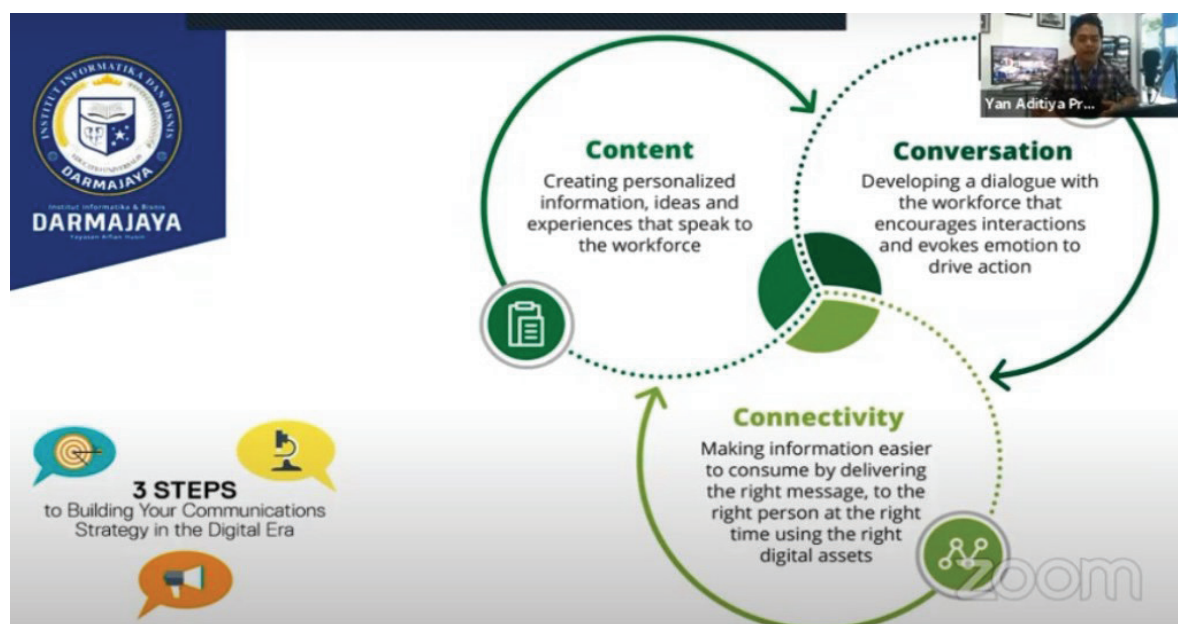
INSTITUT INFORMATIKA DAN BISNIS
DARMAJAYA
Institut Informatika & Bisnis
DARMAJAYA
Yayasan Alfian Husin

Yan Aditiya Pr...

Content
Creating personalized information, ideas and experiences that speak to the workforce

Conversation
Developing a dialogue with the workforce that encourages interactions and evokes emotion to drive action

Connectivity
Making information easier to consume by delivering the right message, to the right person at the right time using the right digital assets

3 STEPS
to Building Your Communications Strategy in the Digital Era

zoom